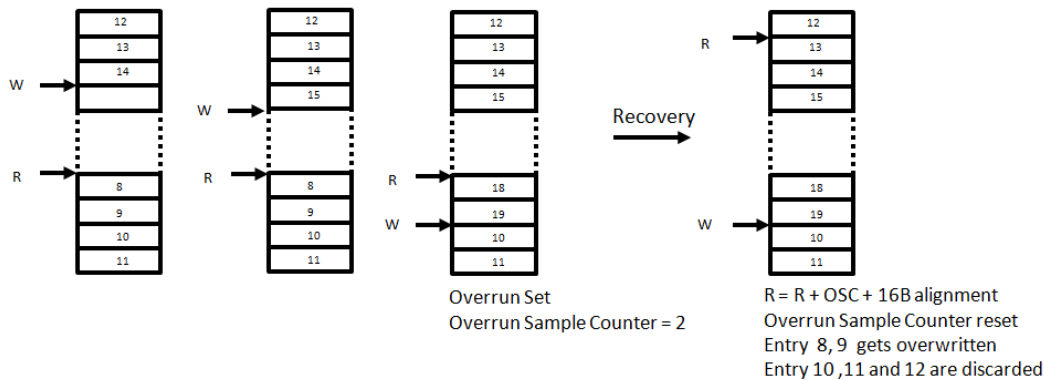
12
13
14
W
R
8
9
10
11

12
13
14
15
W
R
8
9
10
11

12
13
14
15
R
18
W
19
10
11
Overrun Set
Overrun Sample Counter = 2

Recovery

R
12
13
14
15
18
W
19
10
11
R = R + OSC + 16B alignment
Overrun Sample Counter reset
Entry 8, 9 gets overwritten
Entry 10 ,11 and 12 are discarded